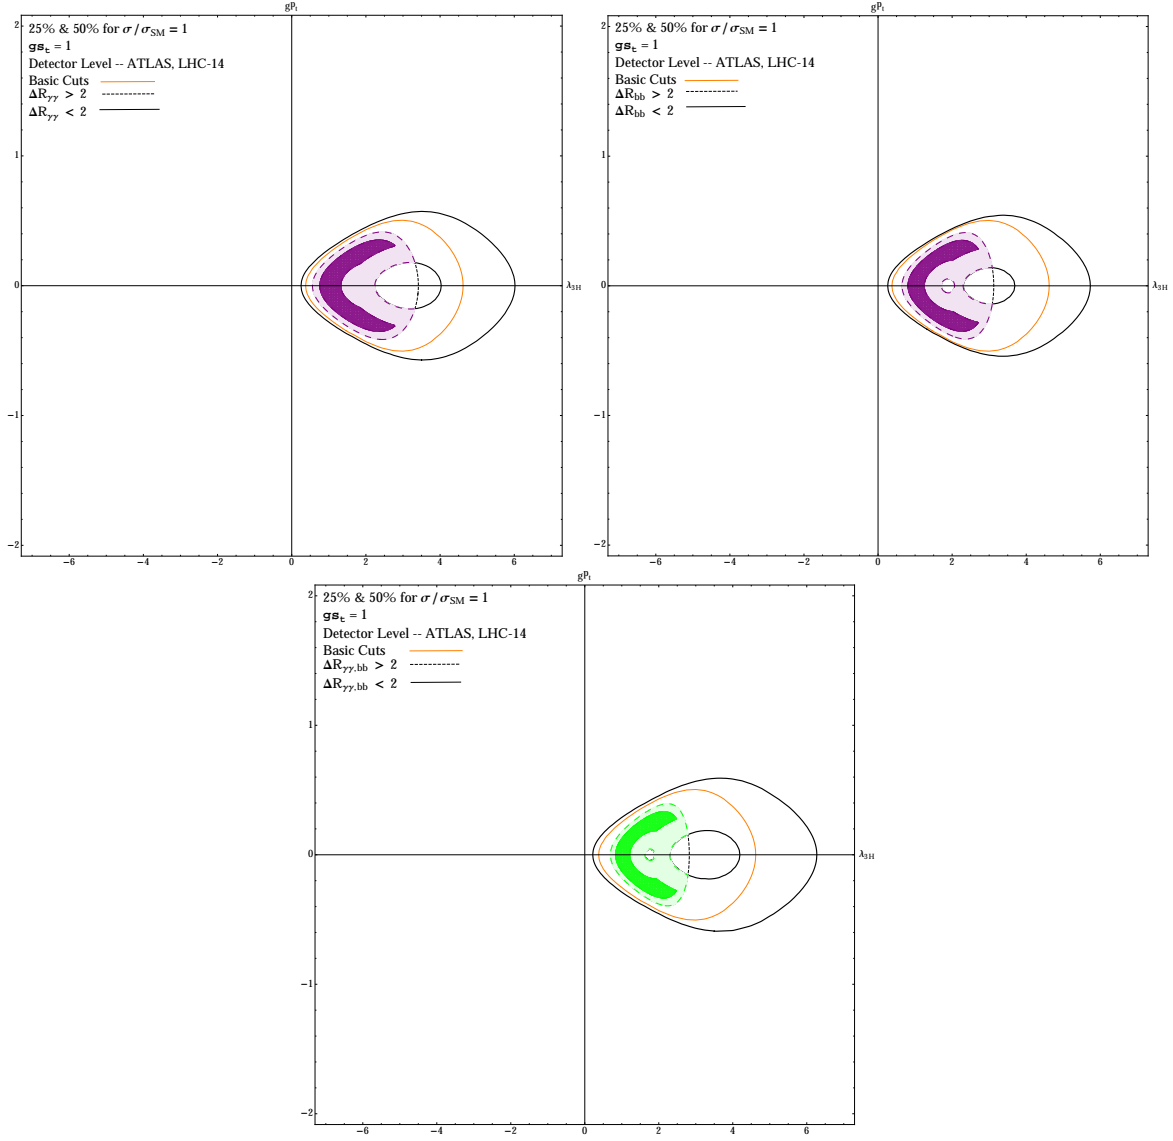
$gp_t$

25% & 50% for $\sigma / \sigma_{SM} = 1$
$gs_t = 1$
Detector Level -- ATLAS, LHC-14
Basic Cuts
$\Delta R_{\gamma\gamma} > 2$
$\Delta R_{\gamma\gamma} < 2$

2
1
0
−1
−2
−6 −4 −2 0 2 4 6
$\lambda_{3H}$

$gp_t$

25% & 50% for $\sigma / \sigma_{SM} = 1$
$gs_t = 1$
Detector Level -- ATLAS, LHC-14
Basic Cuts
$\Delta R_{bb} > 2$
$\Delta R_{bb} < 2$

2
1
0
−1
−2
−6 −4 −2 0 2 4 6
$\lambda_{3H}$

$gp_t$

25% & 50% for $\sigma / \sigma_{SM} = 1$
$gs_t = 1$
Detector Level -- ATLAS, LHC-14
Basic Cuts
$\Delta R_{\gamma\gamma,bb} > 2$
$\Delta R_{\gamma\gamma,bb} < 2$

2
1
0
−1
−2
−6 −4 −2 0 2 4 6
$\lambda_{3H}$